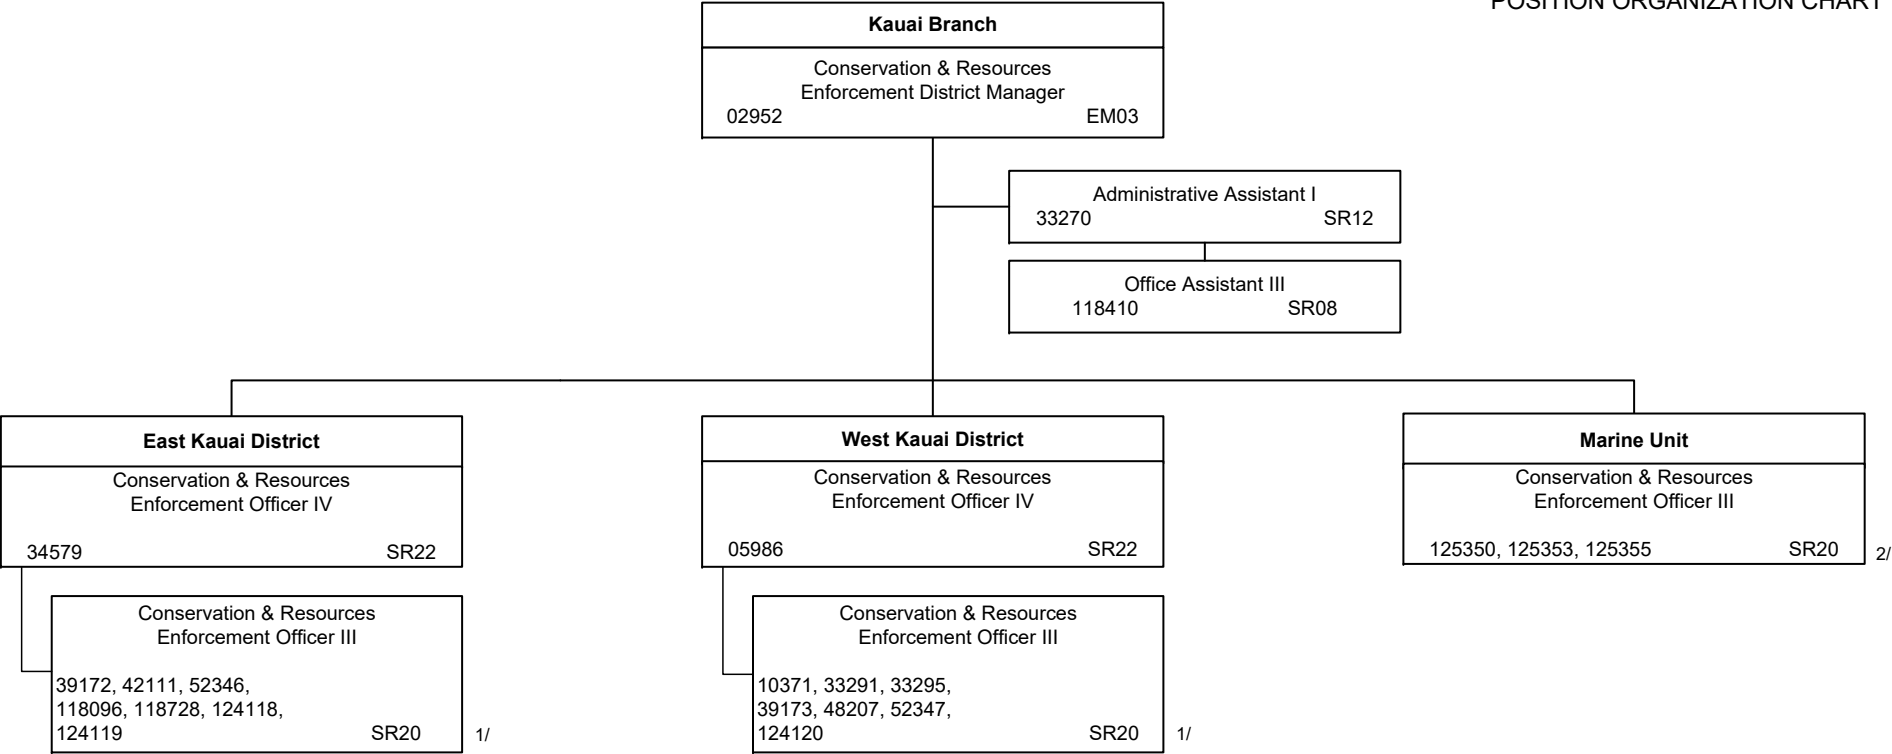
POSITION ORGANIZATION CHART

Kauai Branch

Conservation & Resources Enforcement District Manager
02952 EM03

Administrative Assistant I
33270 SR12

Office Assistant III
118410 SR08

East Kauai District

Conservation & Resources Enforcement Officer IV
34579 SR22

Conservation & Resources Enforcement Officer III
39172, 42111, 52346, 118096, 118728, 124118, 124119 SR20

1/

West Kauai District

Conservation & Resources Enforcement Officer IV
05986 SR22

Conservation & Resources Enforcement Officer III
10371, 33291, 33295, 39173, 48207, 52347, 124120 SR20

1/

Marine Unit

Conservation & Resources Enforcement Officer III
125350, 125353, 125355 SR20

2/